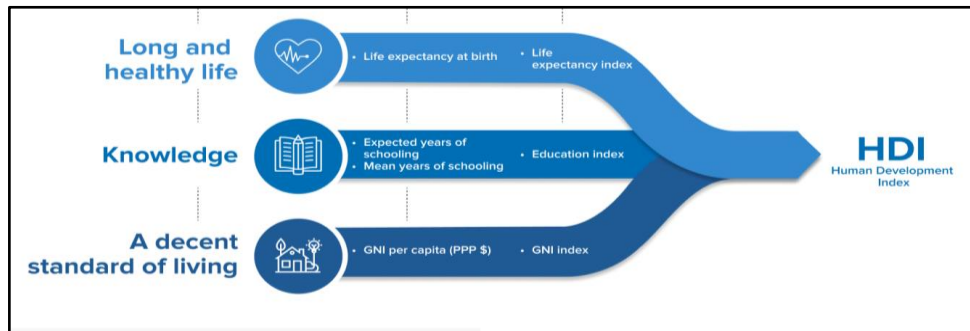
Long and healthy life

• Life expectancy at birth

• Life expectancy index

Knowledge

• Expected years of schooling
• Mean years of schooling

• Education index

A decent standard of living

• GNI per capita (PPP $)

• GNI index

HDI
Human Development Index